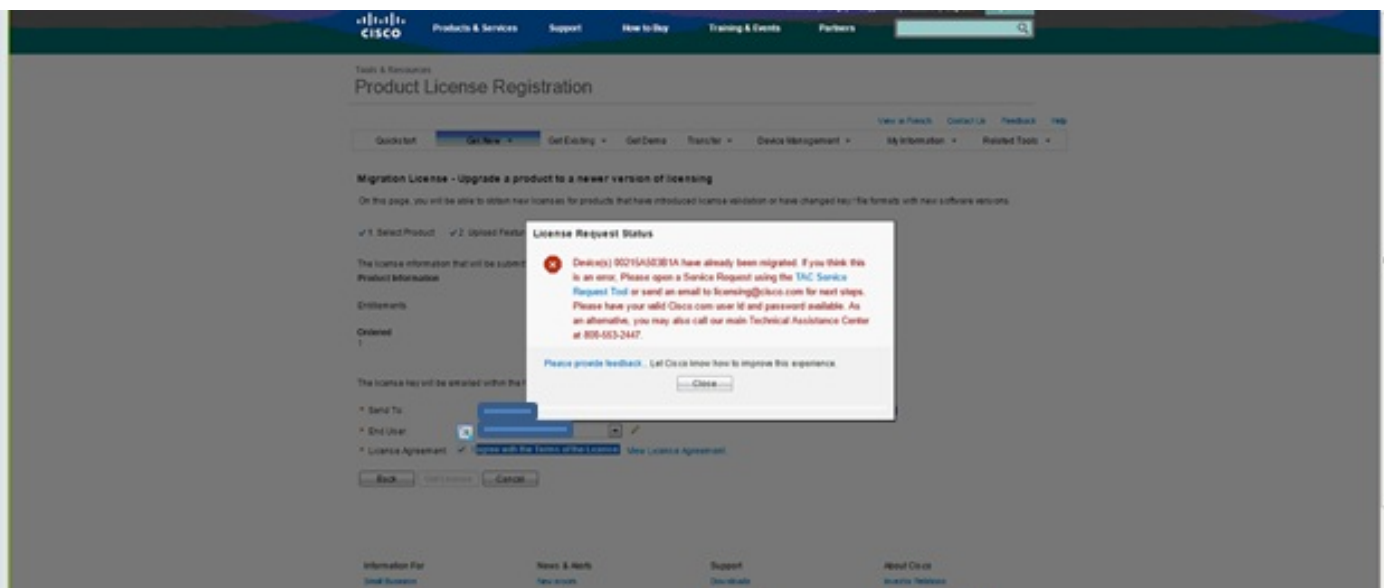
cisco Products & Services Support How to Buy Training & Events Partners

Tools & Resources
Product License Registration

View in French Contact Us Feedback Help

Quickstart Get New Get Existing Get Demo Transfer Device Management My Information Related Tools

Migration License - Upgrade a product to a newer version of licensing

On this page, you will be able to obtain new licenses for products that have introduced license validation or have changed key/ file formats with new software versions.

✓1. Select Product ✓2. Upload Featur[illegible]

The license information that will be submit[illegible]
Product Information

Entitlements

Ordered
1

The license key will be emailed within the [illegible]

* Send To
* End User
* License Agreement ✓ I agree with the Terms of the License View License Agreement

Back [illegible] Cancel

License Request Status

Device(s) 00215A503B1A have already been migrated. If you think this is an error, Please open a Service Request using the TAC Service Request Tool or send an email to licensing@cisco.com for next steps. Please have your valid Cisco.com user id and password available. As an alternative, you may also call our main Technical Assistance Center at 800-553-2447.

Please provide feedback... Let Cisco know how to improve this experience.

Close

Information For News & Alerts Support About Cisco
Small Business New issues Downloads Investor Relations